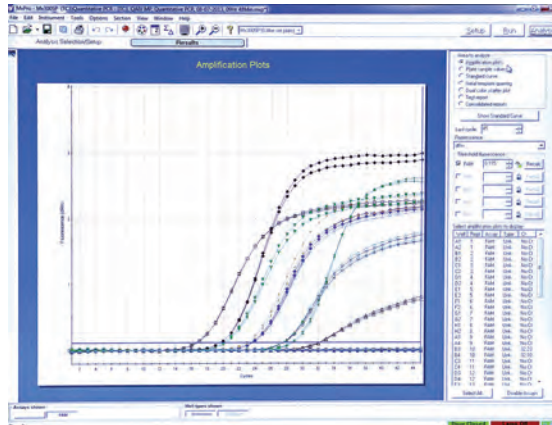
MxPro - Mx3005P

File Edit Instrument Tools Options Section View Window Help

Setup Run Analysis

Analysis Selection/Setup

Results

Amplification Plots

Amplification plots

Plate sample values

Standard curve

Dissociation curve

Show Standard Curve

Fluorescence

dRn

Threshold fluorescence

FAM

Select amplification plots to display

Select All

Cycles

Fluorescence (dRn)

A1 FAM
A2 FAM
A3 FAM
A4 FAM
B1 FAM
B2 FAM
B3 FAM
B4 FAM
C1 FAM
C2 FAM
C3 FAM
C4 FAM
D1 FAM
D2 FAM
D3 FAM
D4 FAM
E1 FAM
E2 FAM
E3 FAM
E4 FAM
F1 FAM
F2 FAM
F3 FAM
F4 FAM

Analysis status

Well types shown